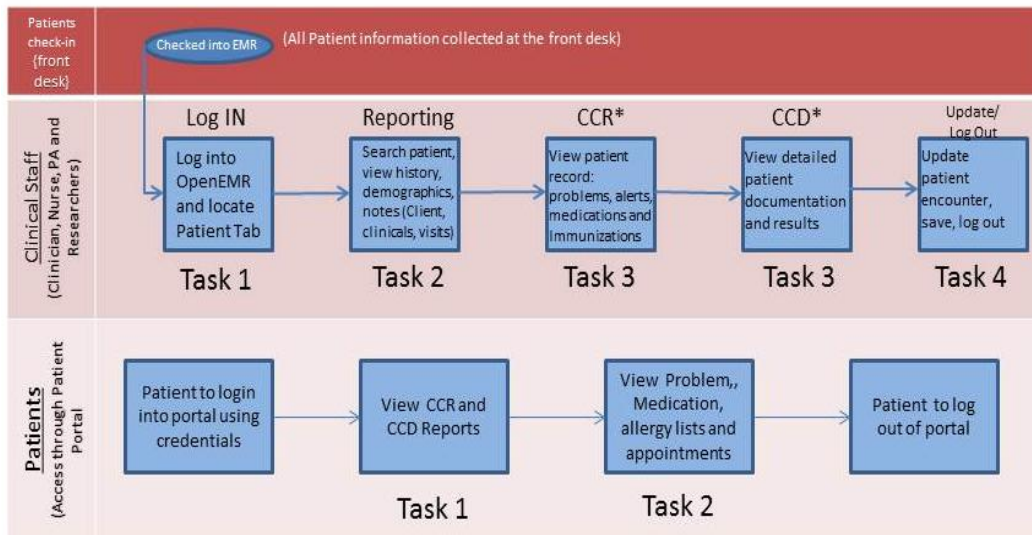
Patients check-in {front desk}

Checked into EMR

(All Patient information collected at the front desk)

Clinical Staff (Clinician, Nurse, PA and Researchers)

Log IN

Log into OpenEMR and locate Patient Tab

Task 1

Reporting

Search patient, view history, demographics, notes (Client, clinicals, visits)

Task 2

CCR*

View patient record: problems, alerts, medications and Immunizations

Task 3

CCD*

View detailed patient documentation and results

Task 3

Update/ Log Out

Update patient encounter, save, log out

Task 4

Patients (Access through Patient Portal)

Patient to login into portal using credentials

View CCR and CCD Reports

Task 1

View Problem,, Medication, allergy lists and appointments

Task 2

Patient to log out of portal